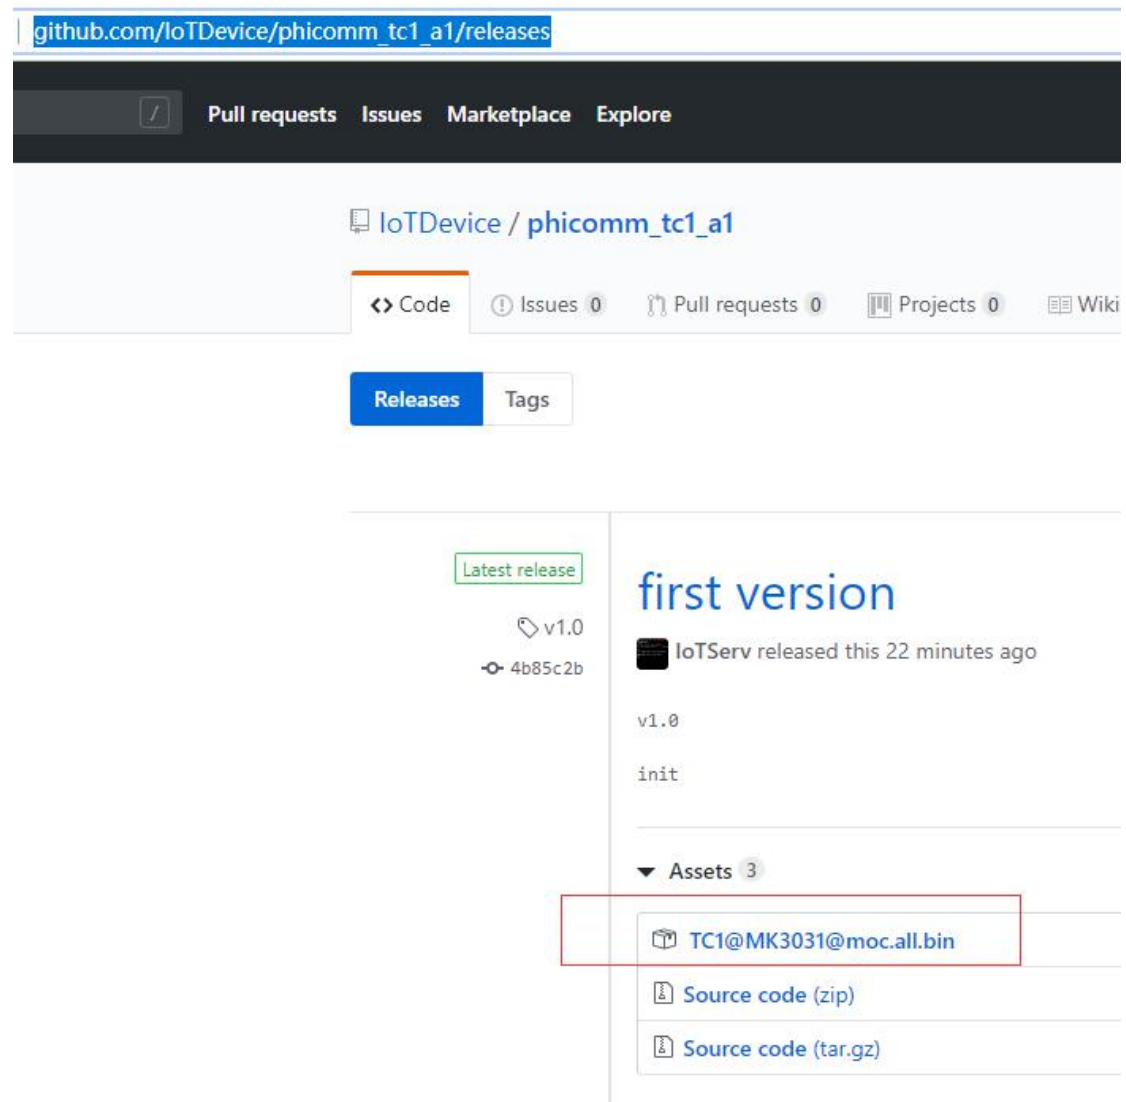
github.com/IoTDevice/phicomm_tc1_a1/releases

/ Pull requests Issues Marketplace Explore

IoTDevice / phicomm_tc1_a1

<> Code Issues 0 Pull requests 0 Projects 0 Wiki

Releases Tags

Latest release

v1.0

4b85c2b

first version

IoTServ released this 22 minutes ago

v1.0

init

Assets 3

TC1@MK3031@moc.all.bin

Source code (zip)

Source code (tar.gz)